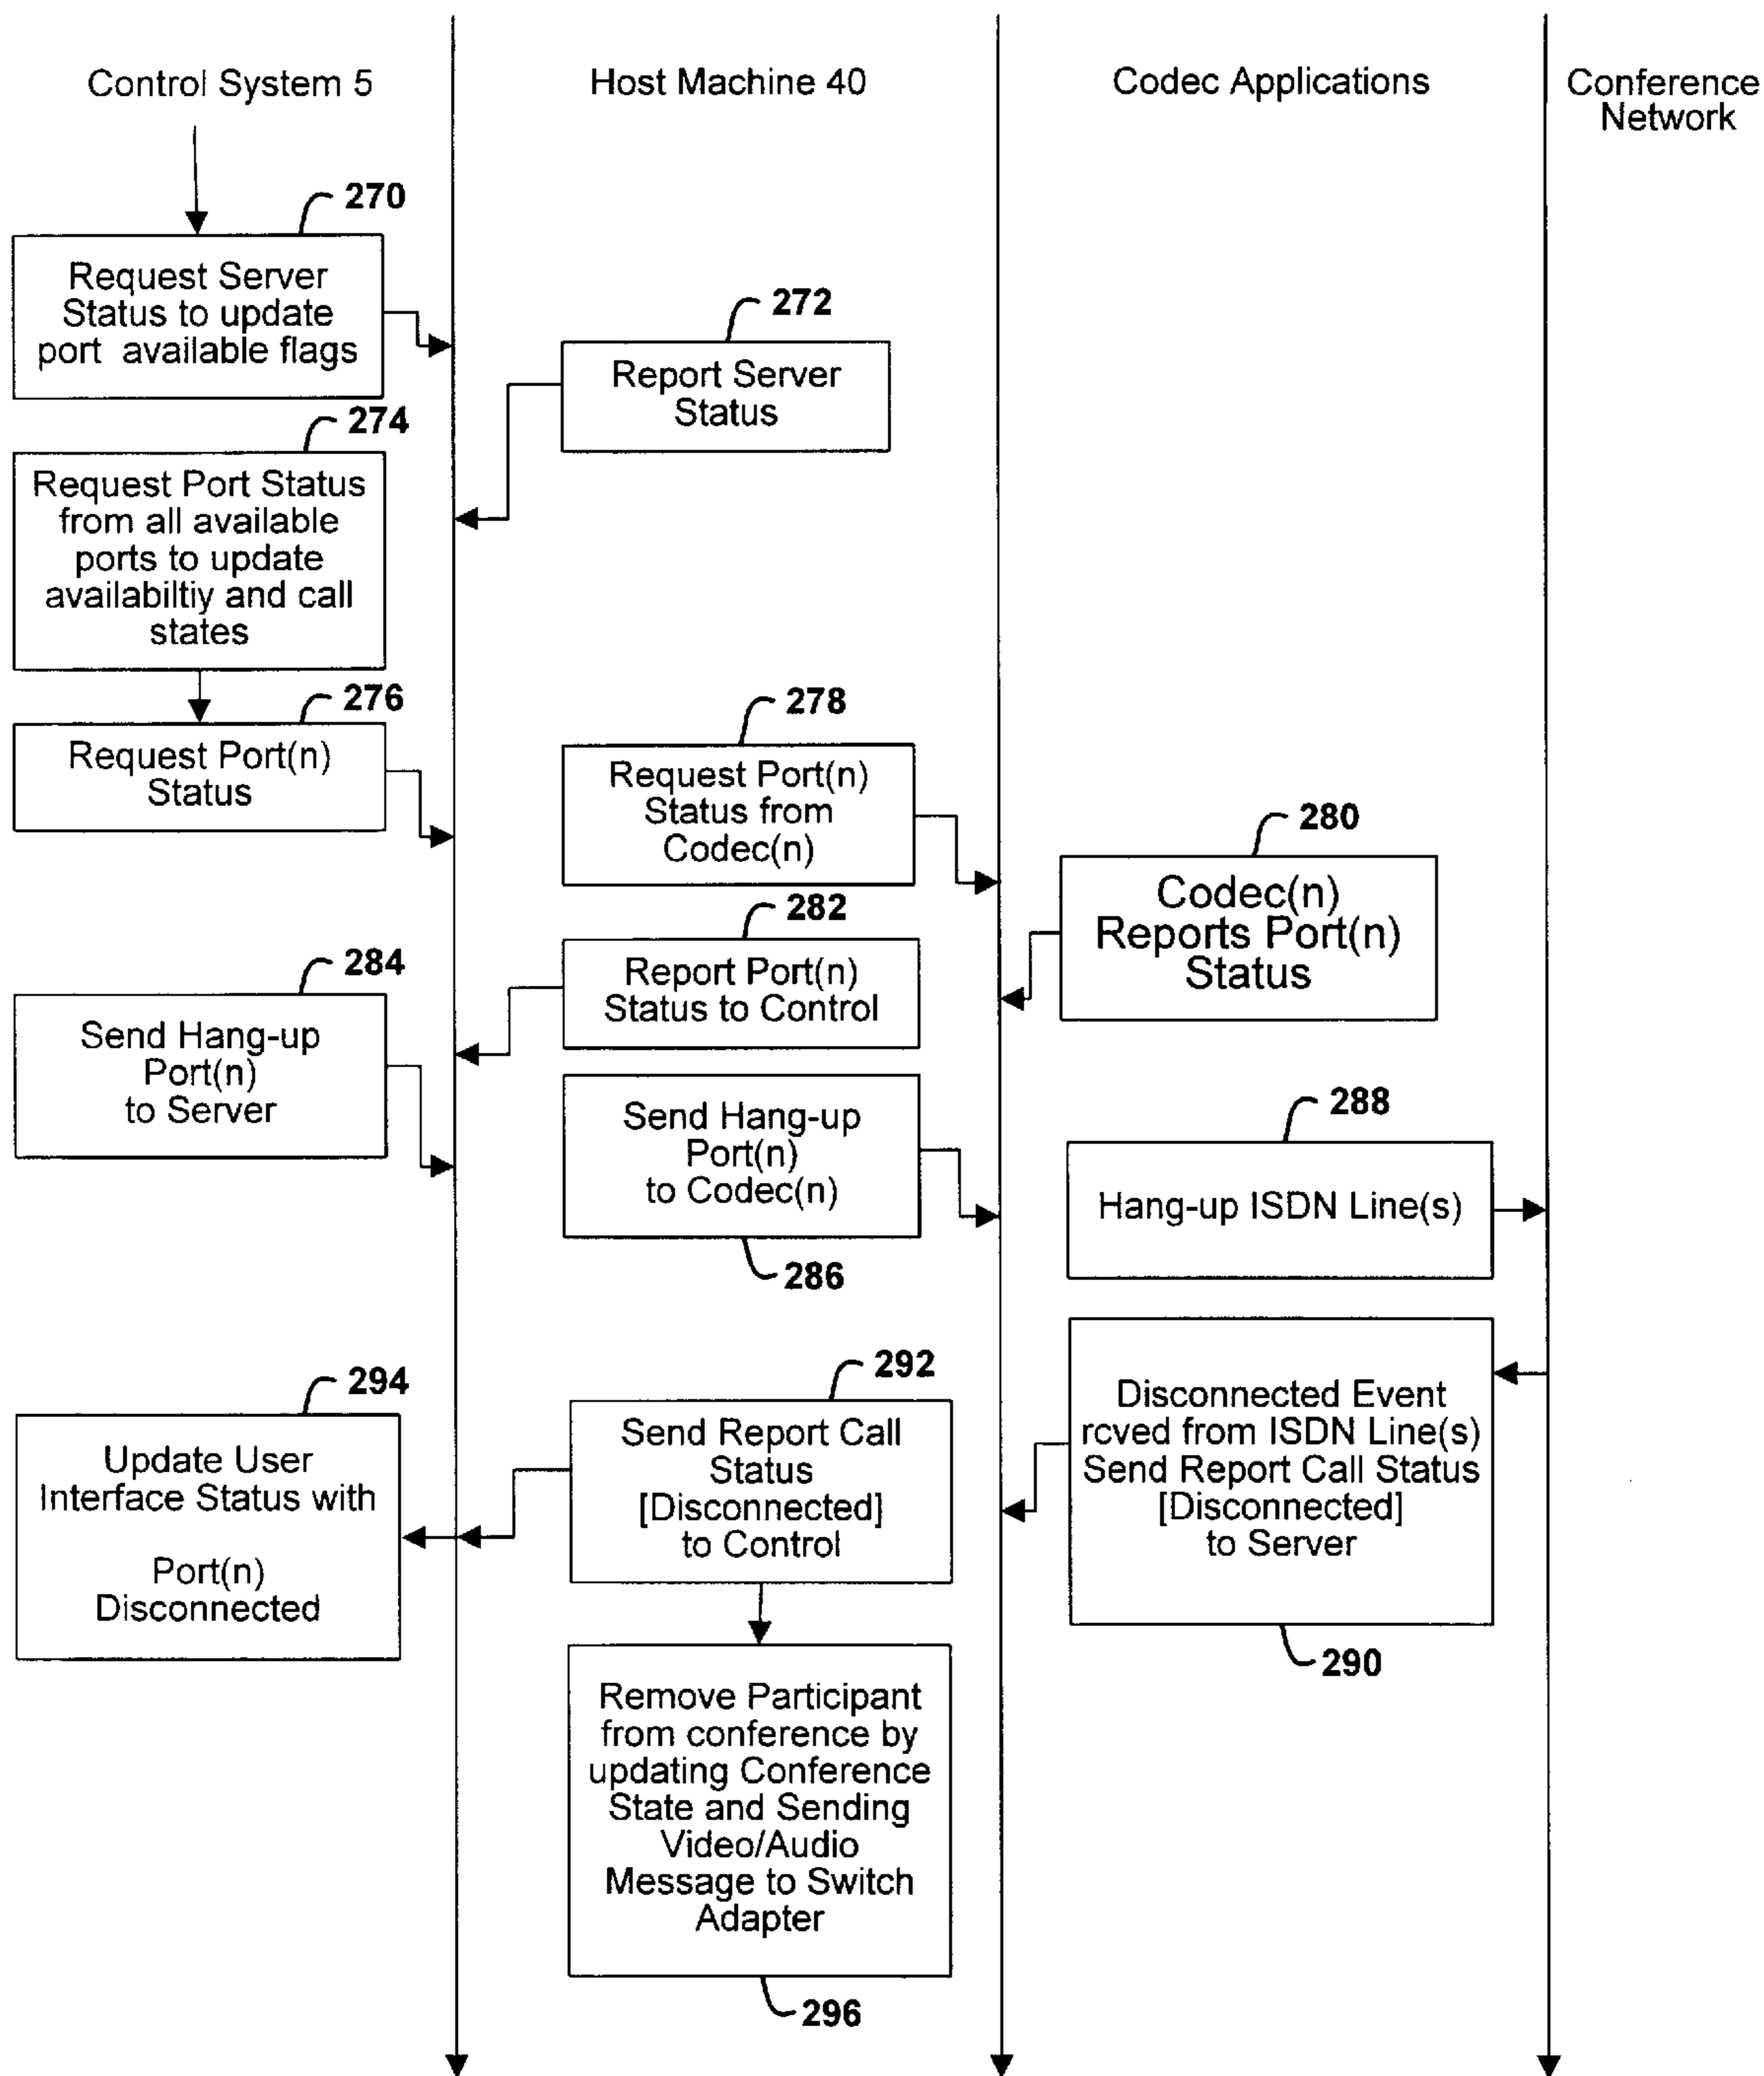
Control System 5

Host Machine 40

Codec Applications

Conference Network

270

Request Server Status to update port available flags

272

Report Server Status

274

Request Port Status from all available ports to update availabiltiy and call states

276

Request Port(n) Status

278

Request Port(n) Status from Codec(n)

280

Codec(n) Reports Port(n) Status

282

Report Port(n) Status to Control

284

Send Hang-up Port(n) to Server

Send Hang-up Port(n) to Codec(n)

286

288

Hang-up ISDN Line(s)

Disconnected Event rcved from ISDN Line(s) Send Report Call Status [Disconnected] to Server

290

292

Send Report Call Status [Disconnected] to Control

294

Update User Interface Status with

Port(n) Disconnected

Remove Participant from conference by updating Conference State and Sending Video/Audio Message to Switch Adapter

296